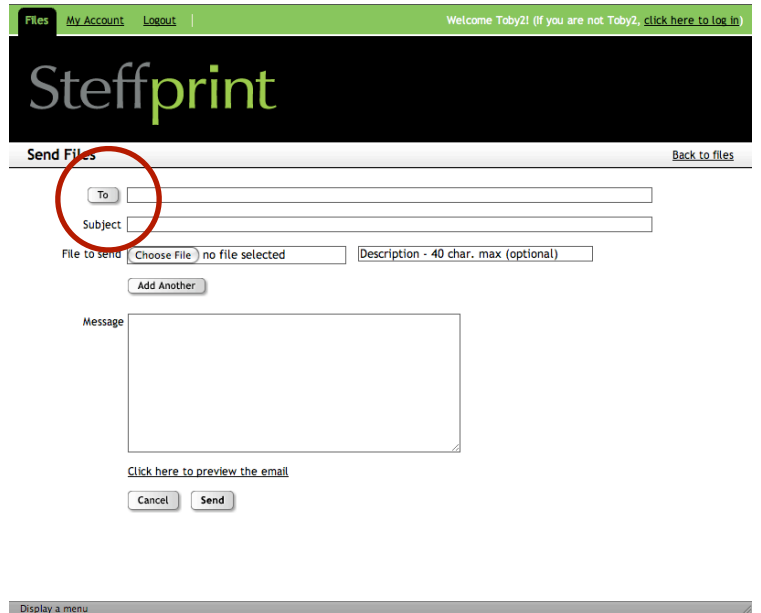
Files My Account Logout

Welcome Toby2! (If you are not Toby2, click here to log in)

Steffprint

Send Files

Back to files

To

Subject

File to send Choose File no file selected

Description - 40 char. max (optional)

Add Another

Message

Click here to preview the email

Cancel Send

Display a menu